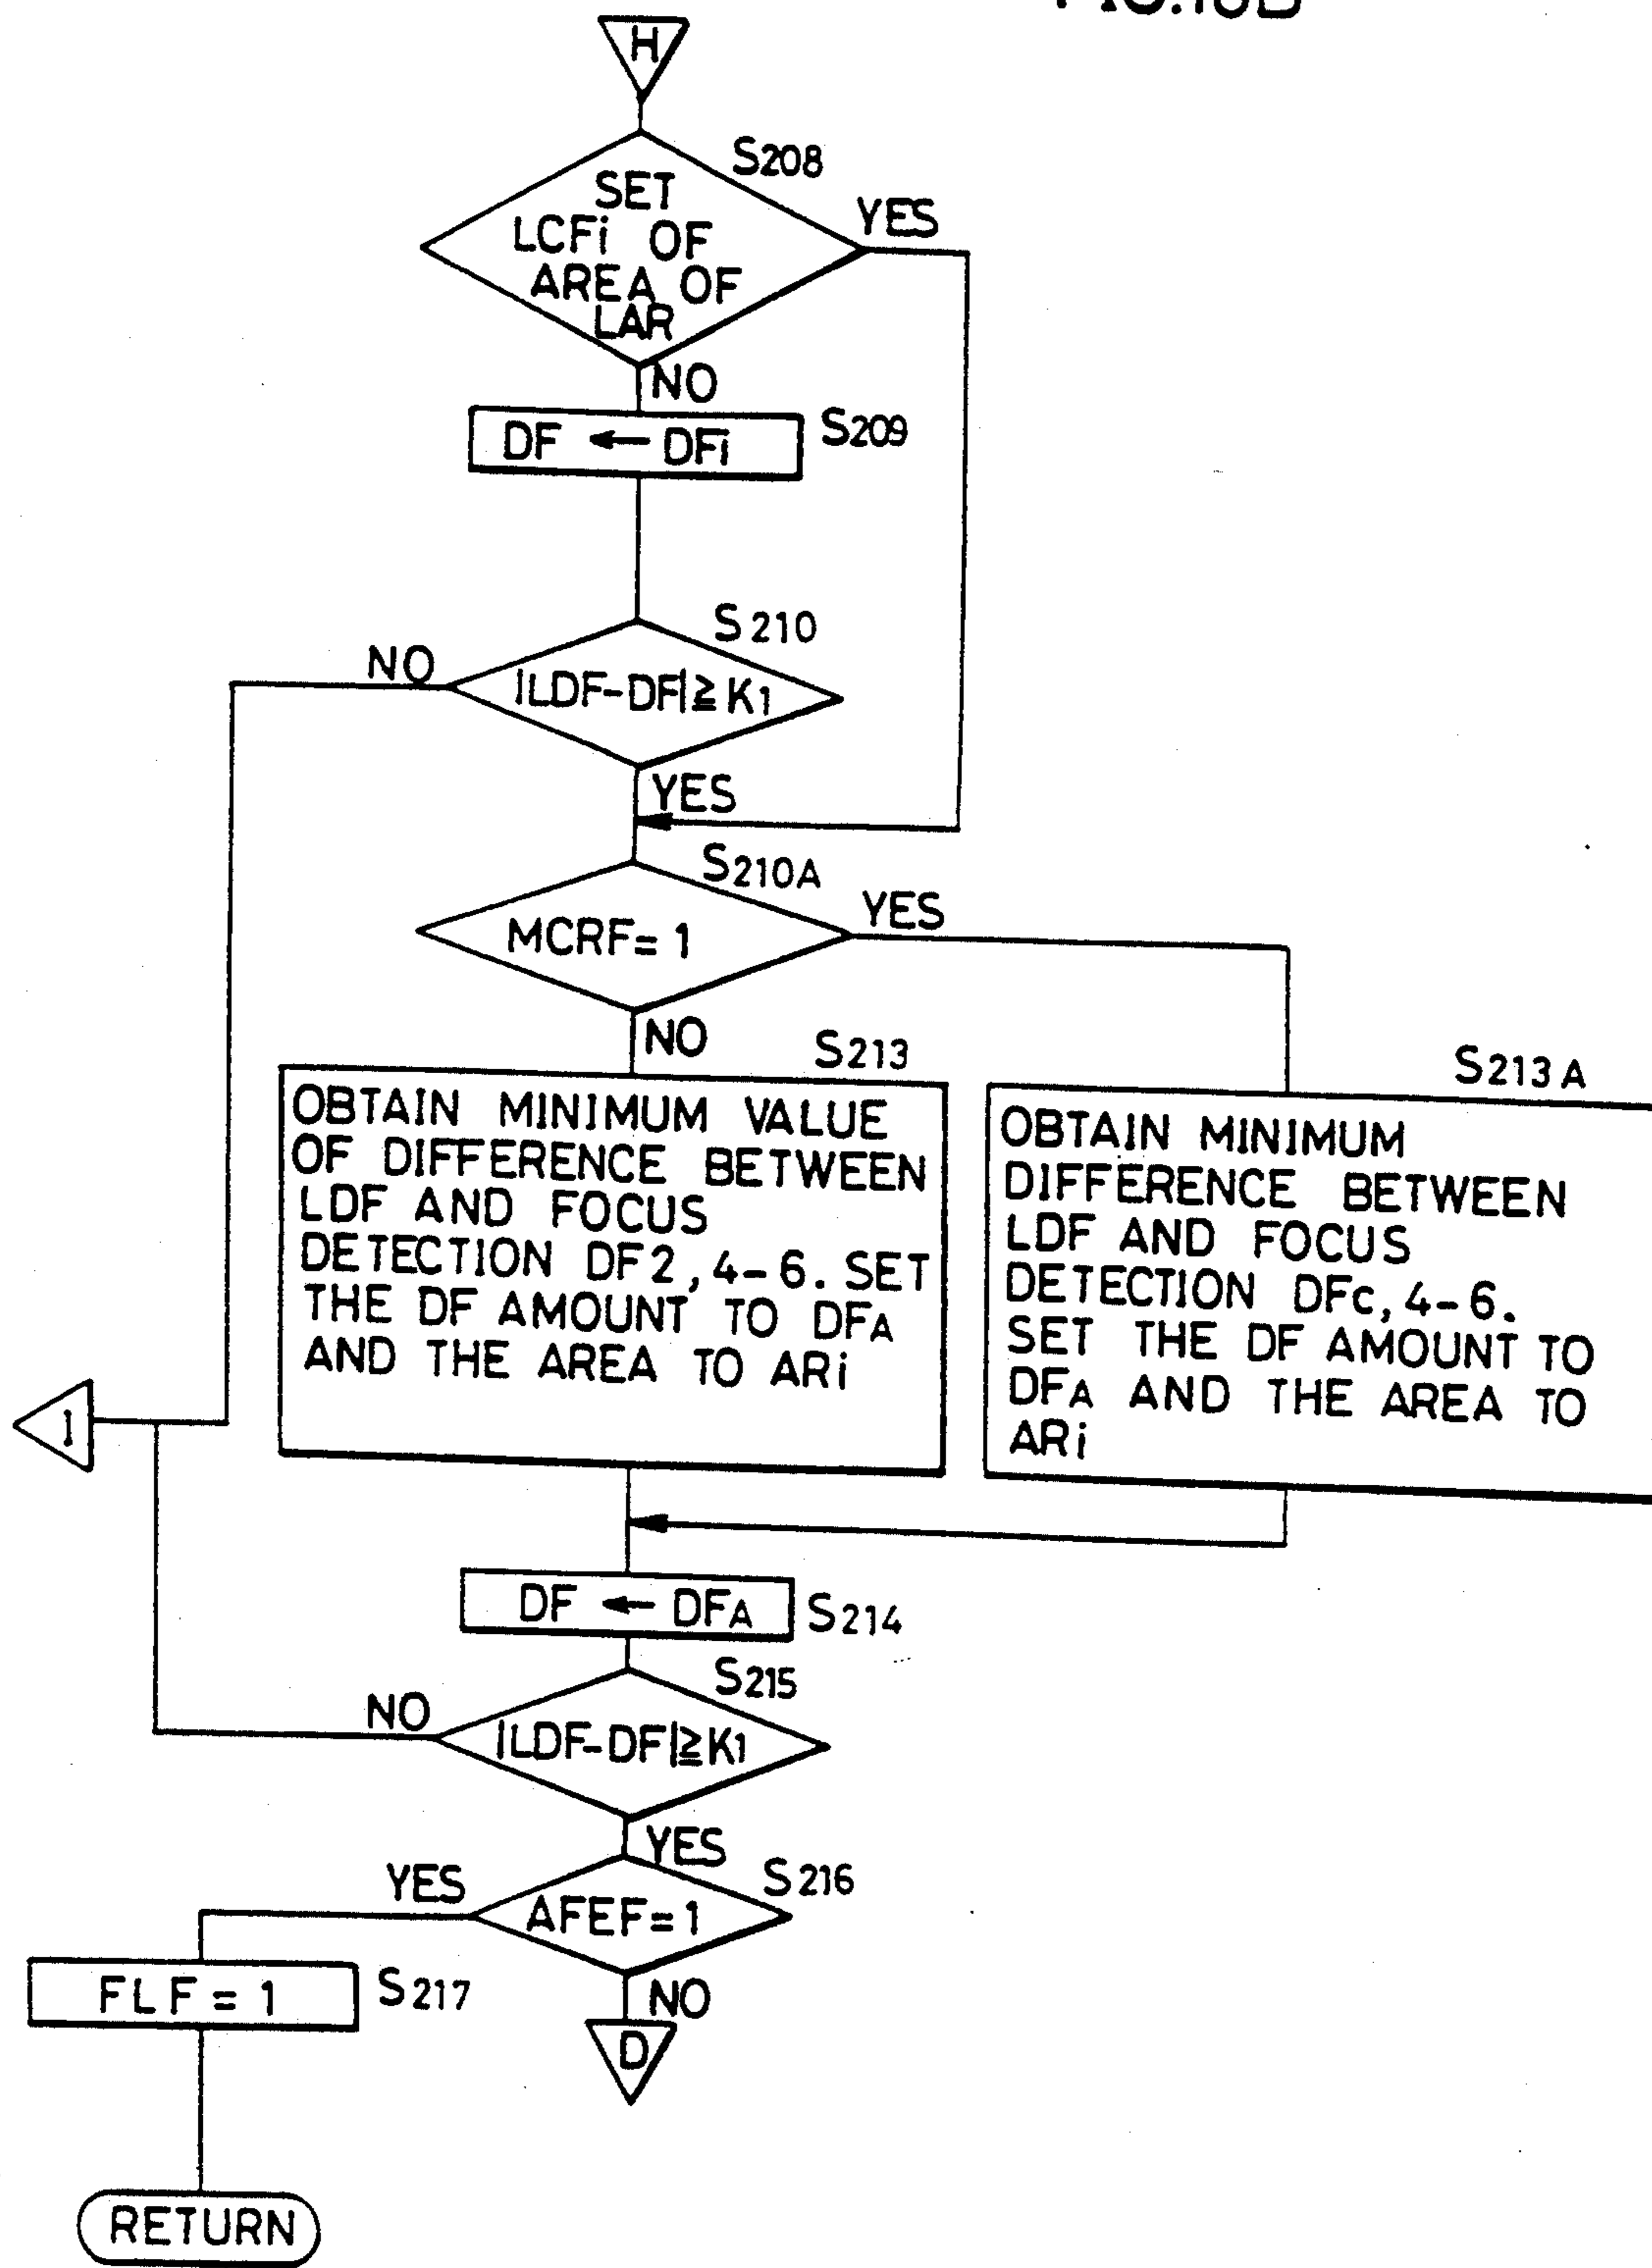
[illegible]

H

S208

SET LCFi OF AREA OF LAR

YES

NO

DF ← DFi

S209

S210

NO

$|LDF-DF| \geq K_1$

YES

S210A

MCRF= 1

YES

NO

S213

OBTAIN MINIMUM VALUE OF DIFFERENCE BETWEEN LDF AND FOCUS DETECTION DF2, 4-6. SET THE DF AMOUNT TO $DF_A$ AND THE AREA TO ARi

S213A

OBTAIN MINIMUM DIFFERENCE BETWEEN LDF AND FOCUS DETECTION DFc, 4-6. SET THE DF AMOUNT TO $DF_A$ AND THE AREA TO ARi

I

DF ← $DF_A$

S214

S215

NO

$|LDF-DF| \geq K_1$

YES

YES

S216

AFEF=1

FLF = 1

S217

NO

D

RETURN